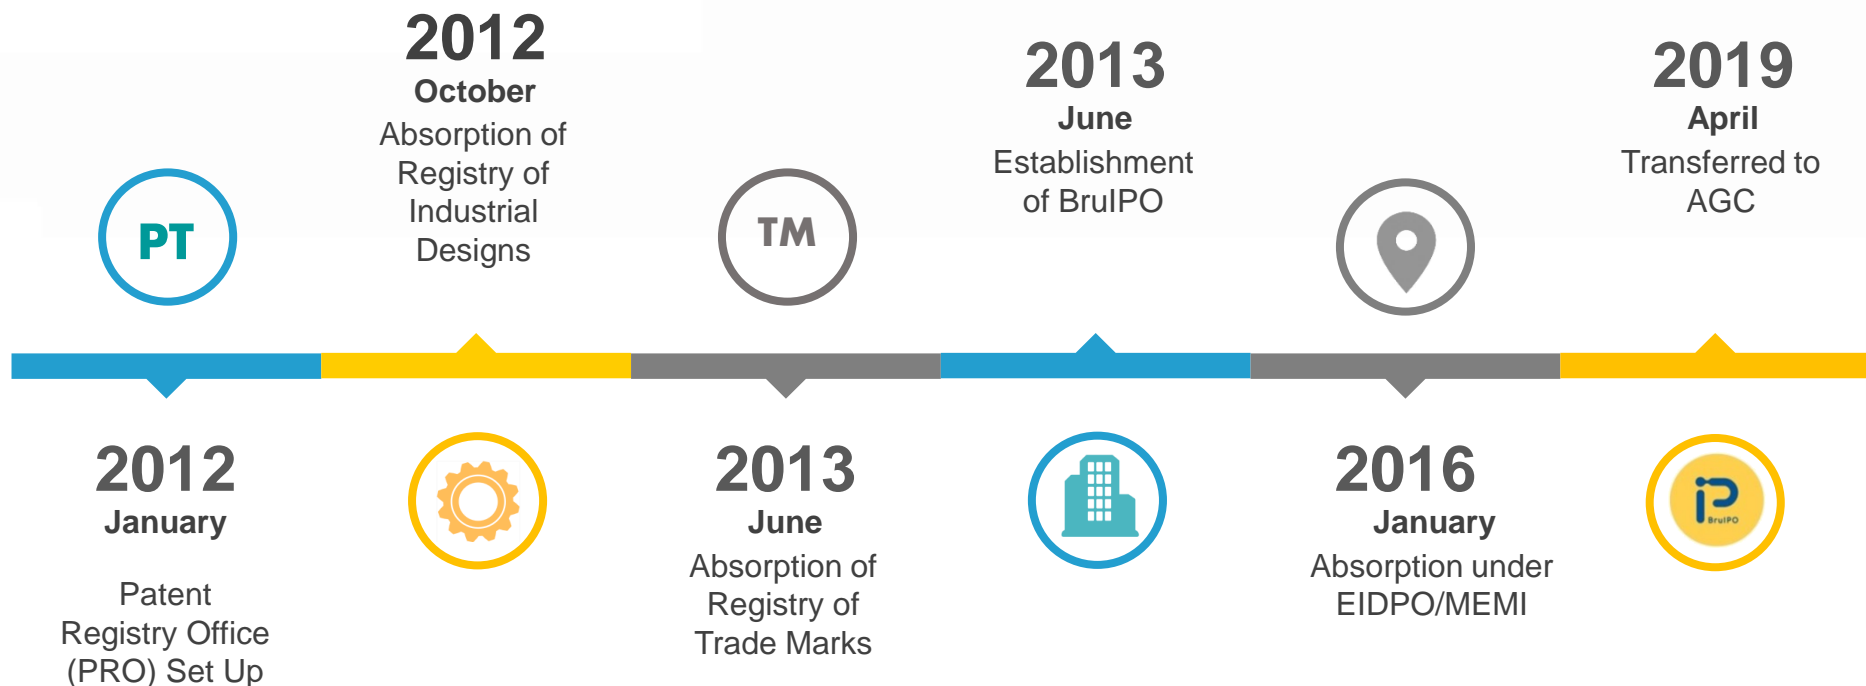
2012
October
Absorption of Registry of Industrial Designs

2013
June
Establishment of BruIPO

2019
April
Transferred to AGC

PT

TM

2012
January
Patent Registry Office (PRO) Set Up

2013
June
Absorption of Registry of Trade Marks

2016
January
Absorption under EIDPO/MEMI

BruIPO